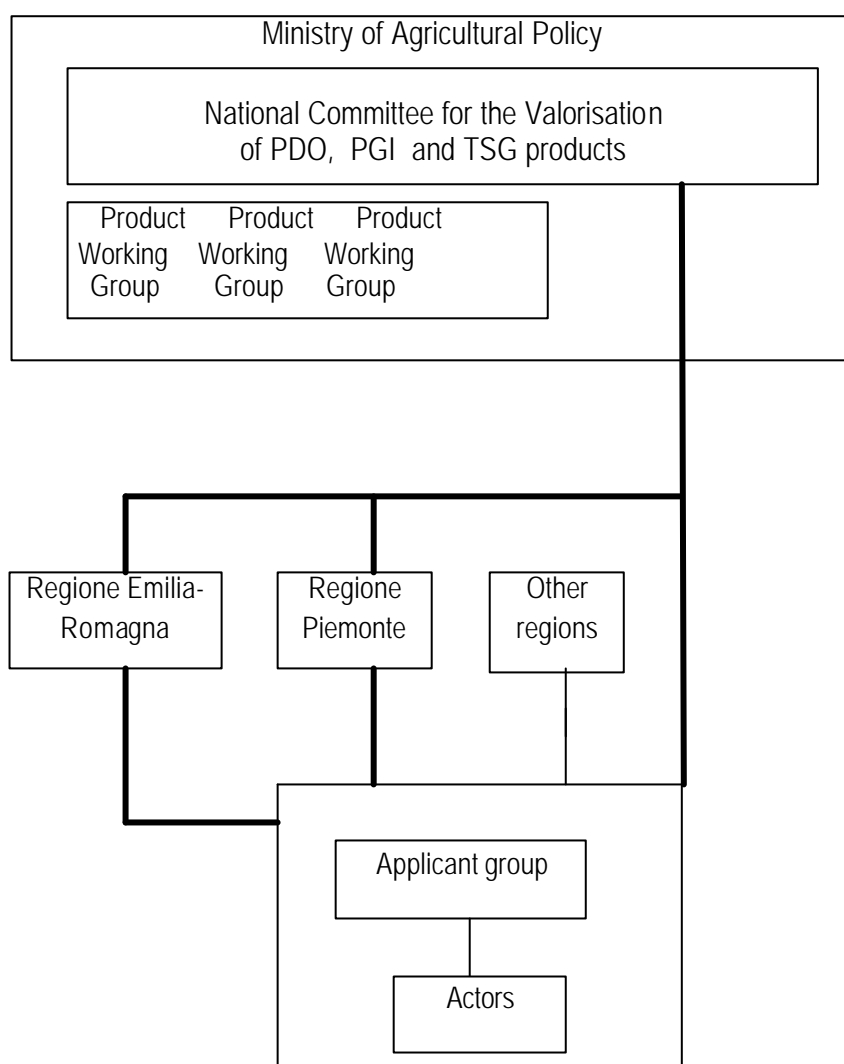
Ministry of Agricultural Policy

National Committee for the Valorisation of PDO, PGI and TSG products

Product Working Group

Product Working Group

Product Working Group

Regione Emilia-Romagna

Regione Piemonte

Other regions

Applicant group

Actors